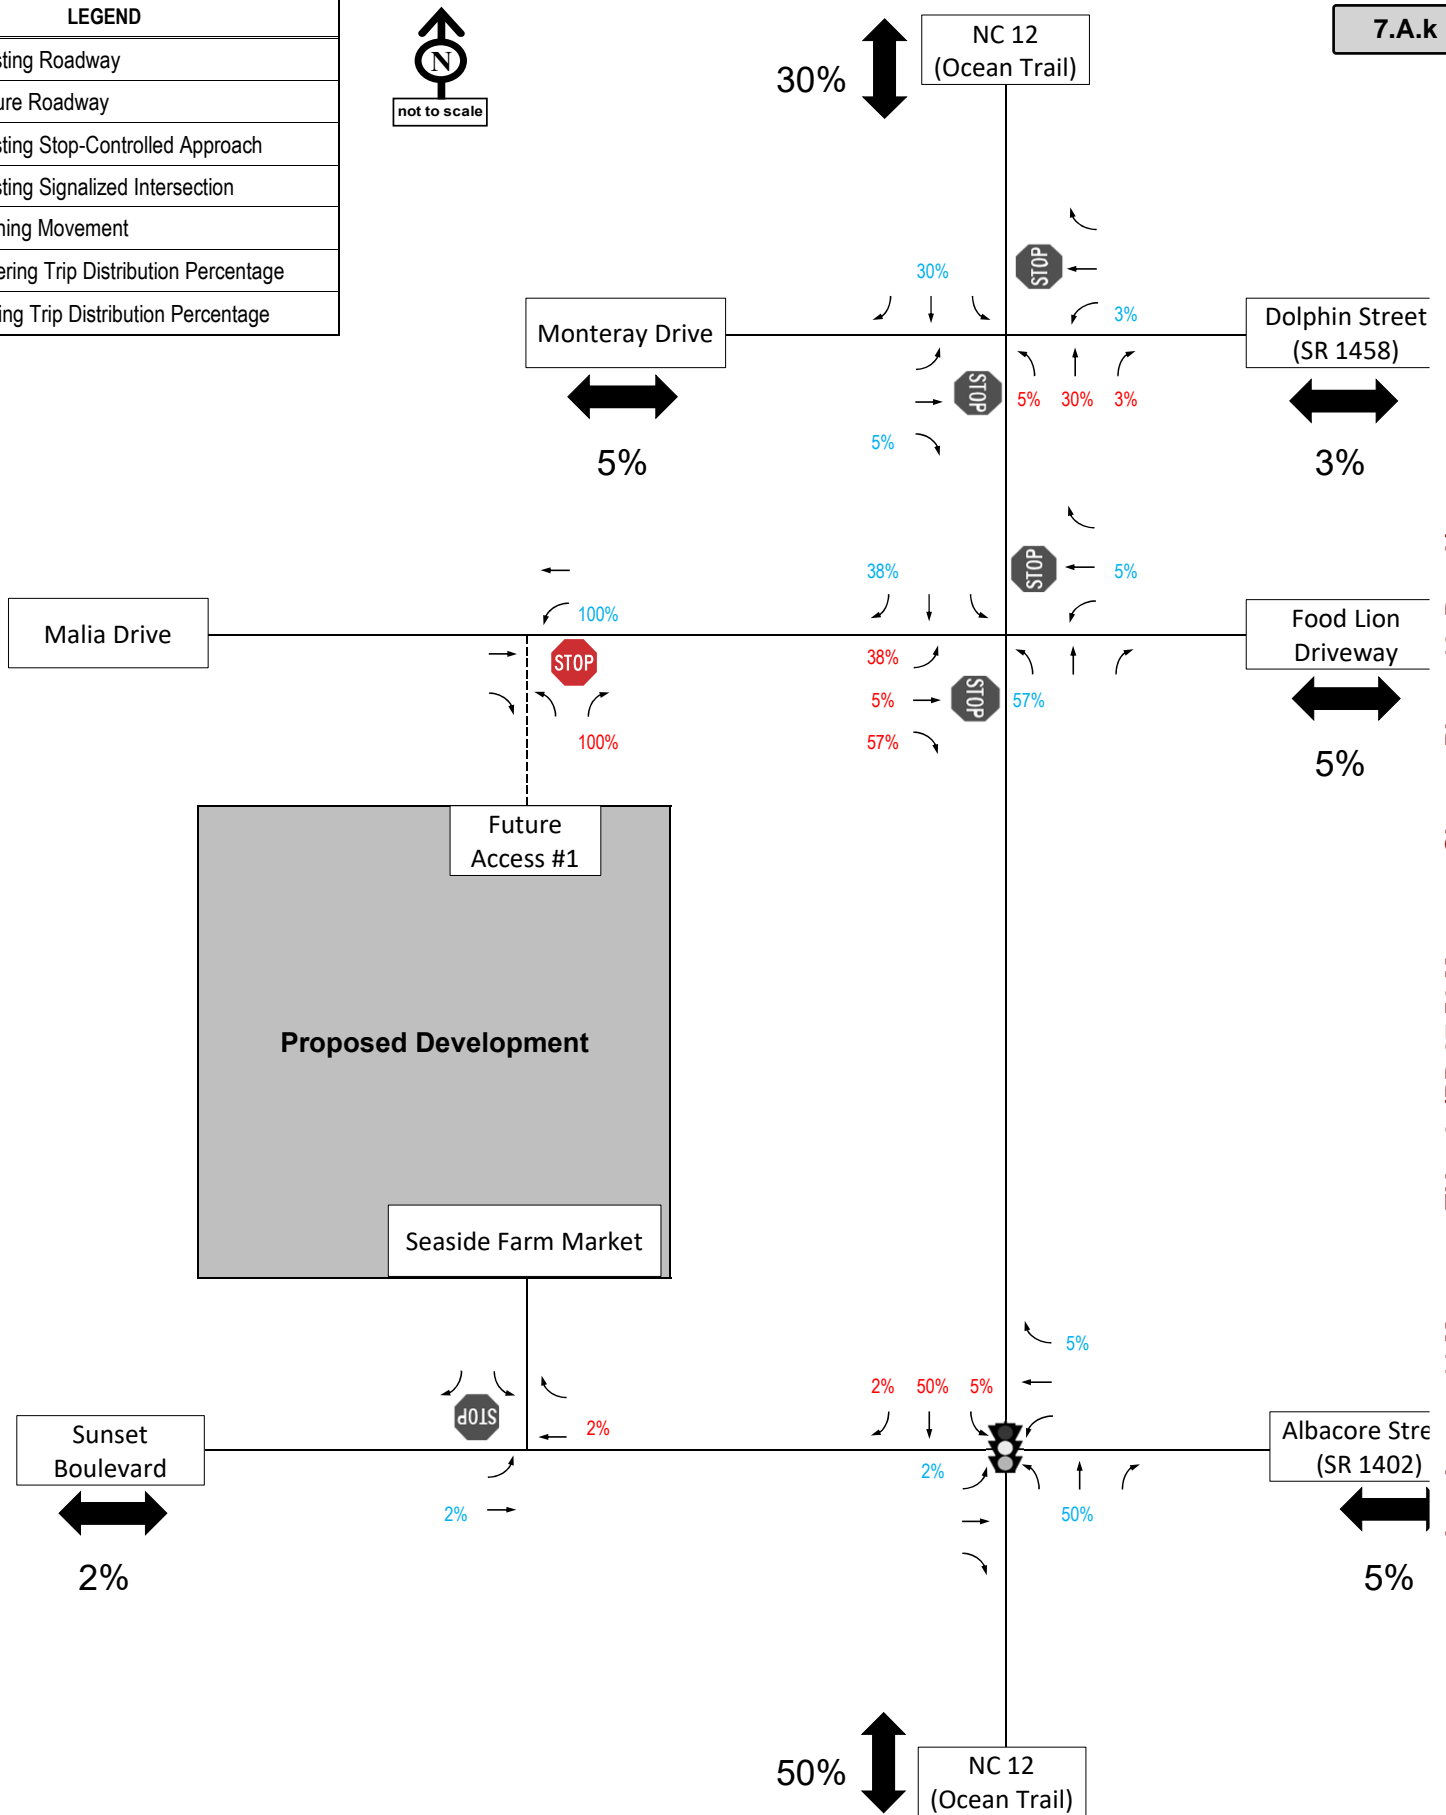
| LEGEND |
|---|
| sting Roadway |
| ure Roadway |
| sting Stop-Controlled Approach |
| sting Signalized Intersection |
| ning Movement |
| ering Trip Distribution Percentage |
| ing Trip Distribution Percentage |

N
not to scale

7.A.k

NC 12
(Ocean Trail)

30%

30%
STOP
3%

Monteray Drive

Dolphin Street
(SR 1458)

STOP
5% 30% 3%

5%

5%

3%

38%
STOP
5%

Malia Drive

100%

Food Lion
Driveway

STOP

38%

5%
STOP
57%

100%

57%

5%

Future
Access #1

Proposed Development

Seaside Farm Market

5%

2% 50% 5%

STOP

2%

Sunset
Boulevard

Albacore Stre
(SR 1402)

2%

2%

50%

2%

5%

50%

NC 12
(Ocean Trail)